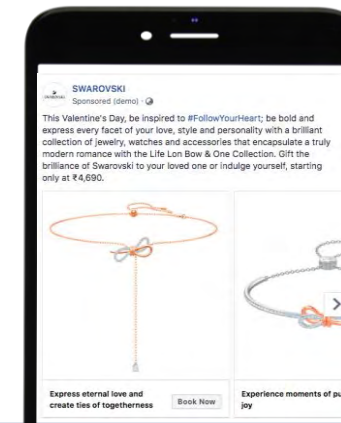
SWAROVSKI
Sponsored (demo) · 

This Valentine's Day, be inspired to #FollowYourHeart; be bold and express every facet of your love, style and personality with a brilliant collection of jewelry, watches and accessories that encapsulate a truly modern romance with the Life Lon Bow & One Collection. Gift the brilliance of Swarovski to your loved one or indulge yourself, starting only at ₹4,690.

Express eternal love and create ties of togetherness

Book Now

Experience moments of pu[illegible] joy